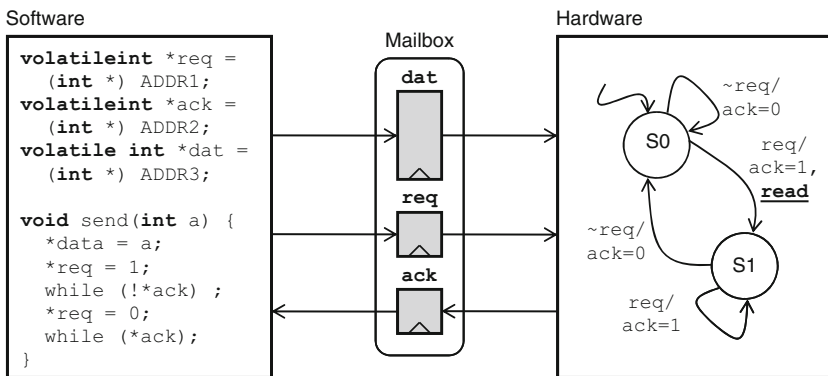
Software

volatileint *req =
  (int *) ADDR1;
volatileint *ack =
  (int *) ADDR2;
volatile int *dat =
  (int *) ADDR3;

void send(int a) {
  *data = a;
  *req = 1;
  while (!*ack) ;
  *req = 0;
  while (*ack);
}

Mailbox

dat

req

ack

Hardware

~req/
ack=0

S0

req/
ack=1,
read

~req/
ack=0

S1

req/
ack=1